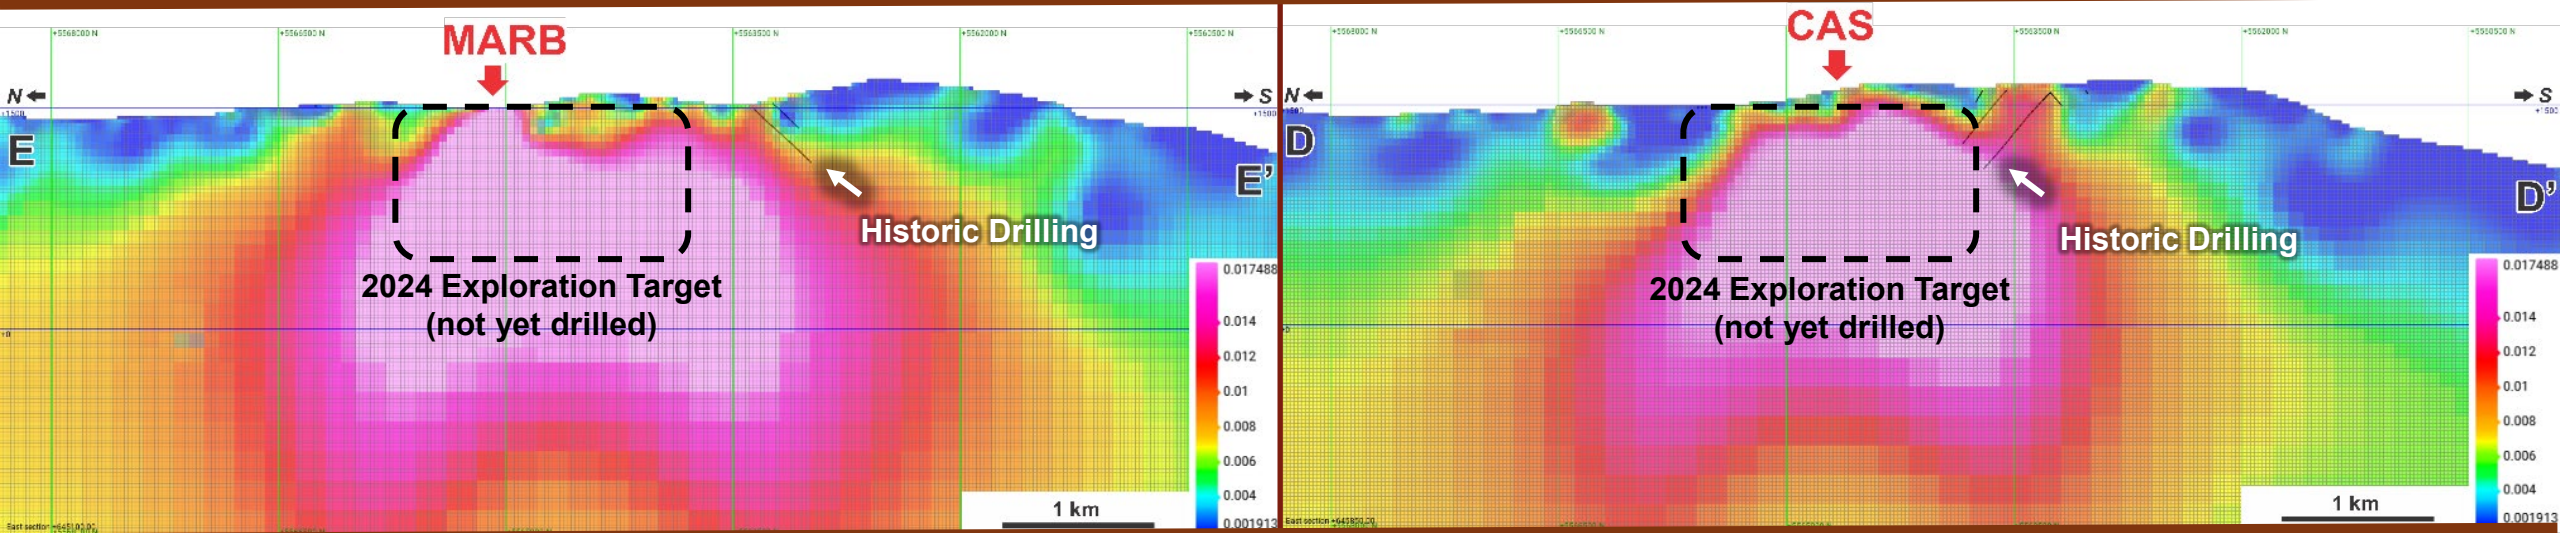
+5568000 N
+5566500 N
+5563500 N
+5562000 N
+5562500 N

MARB

N
S
E
E'

Historic Drilling

2024 Exploration Target
(not yet drilled)

0.017488
0.014
0.012
0.01
0.008
0.006
0.004
0.001913

1 km

East section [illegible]

+5568000 N
+5566500 N
+5563500 N
+5562000 N
+5550500 N

CAS

N
S
D
D'

Historic Drilling

2024 Exploration Target
(not yet drilled)

0.017488
0.014
0.012
0.01
0.008
0.006
0.004
0.001913

1 km

East section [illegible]